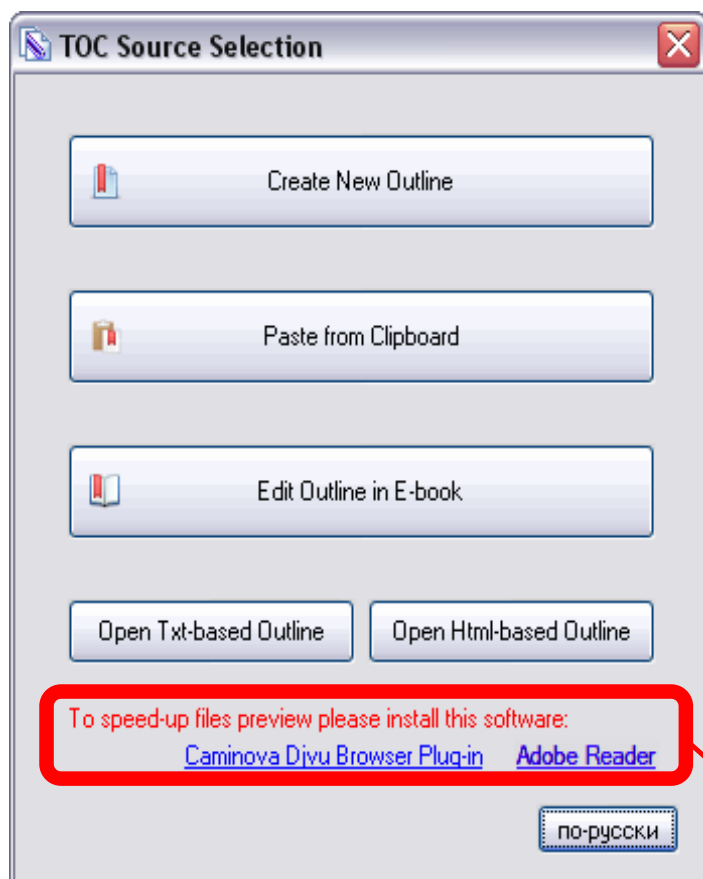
TOC Source Selection

Create New Outline

Paste from Clipboard

Edit Outline in E-book

Open Txt-based Outline

Open Html-based Outline

To speed-up files preview please install this software:

Caminova Djvu Browser Plug-in Adobe Reader

по-русски